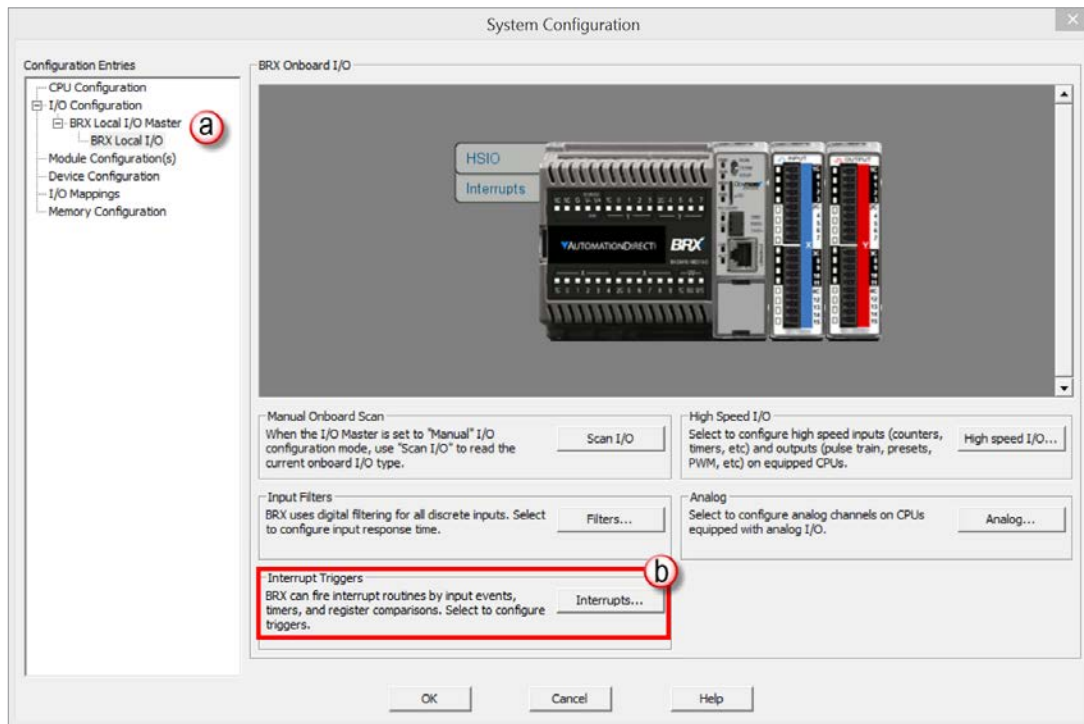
System Configuration

Configuration Entries
CPU Configuration
I/O Configuration
BRX Local I/O Master
BRX Local I/O
Module Configuration(s)
Device Configuration
I/O Mappings
Memory Configuration

a

BRX Onboard I/O

HSIO
Interrupts

AUTOMATIONDIRECT BRX

Manual Onboard Scan
When the I/O Master is set to "Manual" I/O configuration mode, use "Scan I/O" to read the current onboard I/O type.
Scan I/O

High Speed I/O
Select to configure high speed inputs (counters, timers, etc) and outputs (pulse train, presets, PWM, etc) on equipped CPUs.
High speed I/O...

Input Filters
BRX uses digital filtering for all discrete inputs. Select to configure input response time.
Filters...

Analog
Select to configure analog channels on CPUs equipped with analog I/O.
Analog...

Interrupt Triggers
BRX can fire interrupt routines by input events, timers, and register comparisons. Select to configure triggers.
Interrupts...

b

OK
Cancel
Help